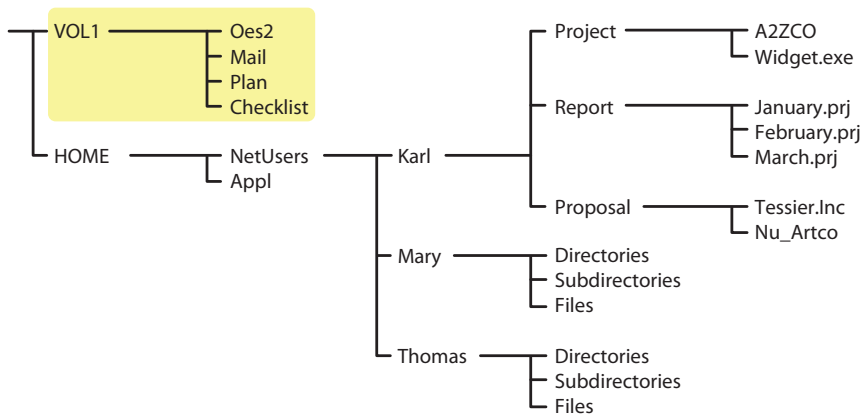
VOL1
Oes2
Mail
Plan
Checklist
HOME
NetUsers
Appl
Karl
Project
A2ZCO
Widget.exe
Report
January.prj
February.prj
March.prj
Proposal
Tessier.Inc
Nu_Artco
Mary
Directories
Subdirectories
Files
Thomas
Directories
Subdirectories
Files